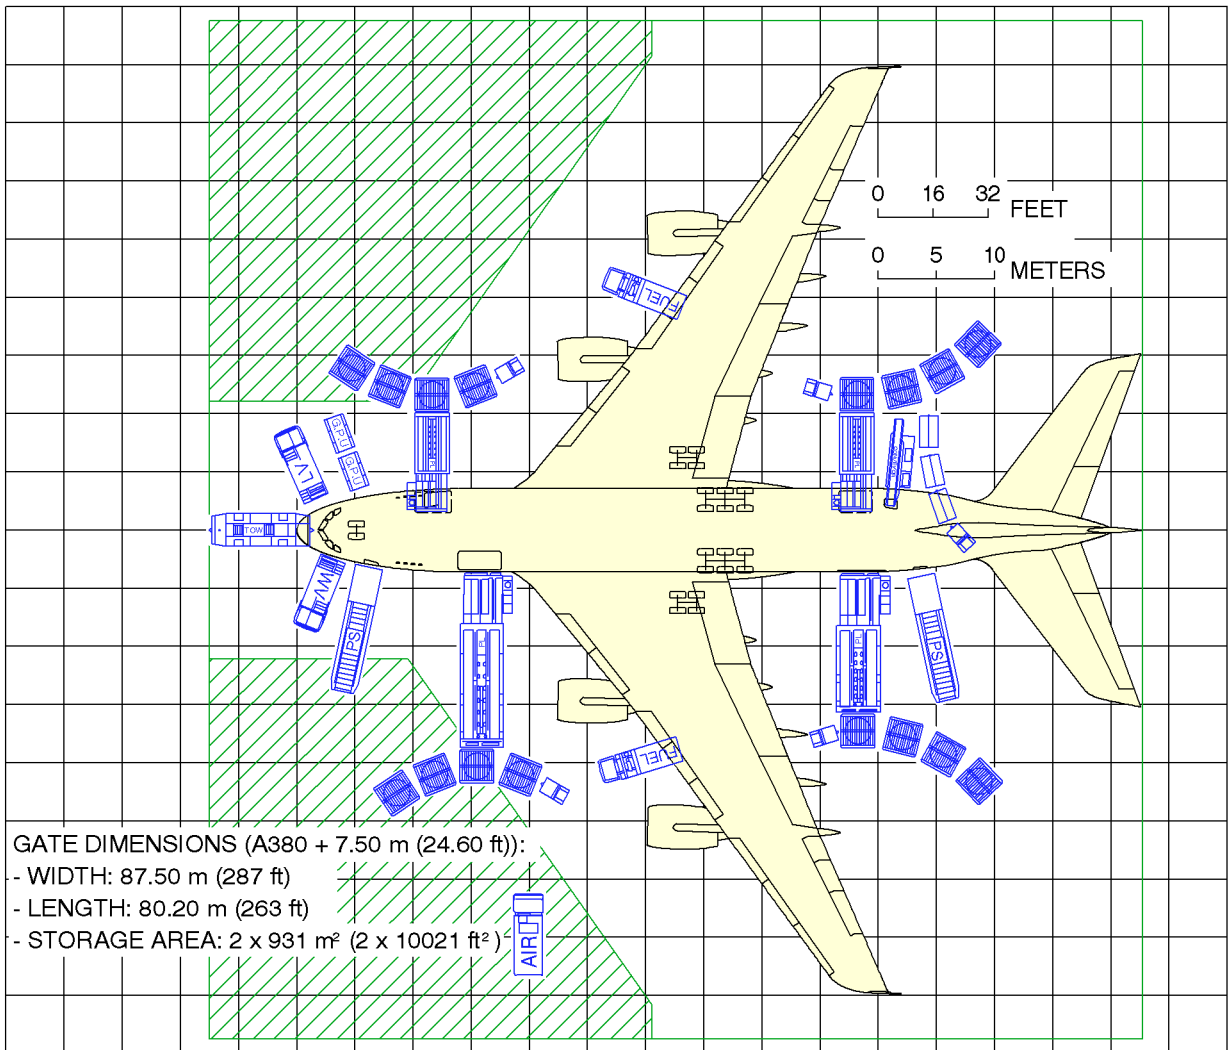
0 16 32 FEET

0 5 10 METERS

FUEL

GPU

GPU

LV

TOW

WV

PS

PS

FUEL

GATE DIMENSIONS (A380 + 7.50 m (24.60 ft)):
- WIDTH: 87.50 m (287 ft)
- LENGTH: 80.20 m (263 ft)
- STORAGE AREA: 2 x 931 m² (2 x 10021 ft² )

AIR